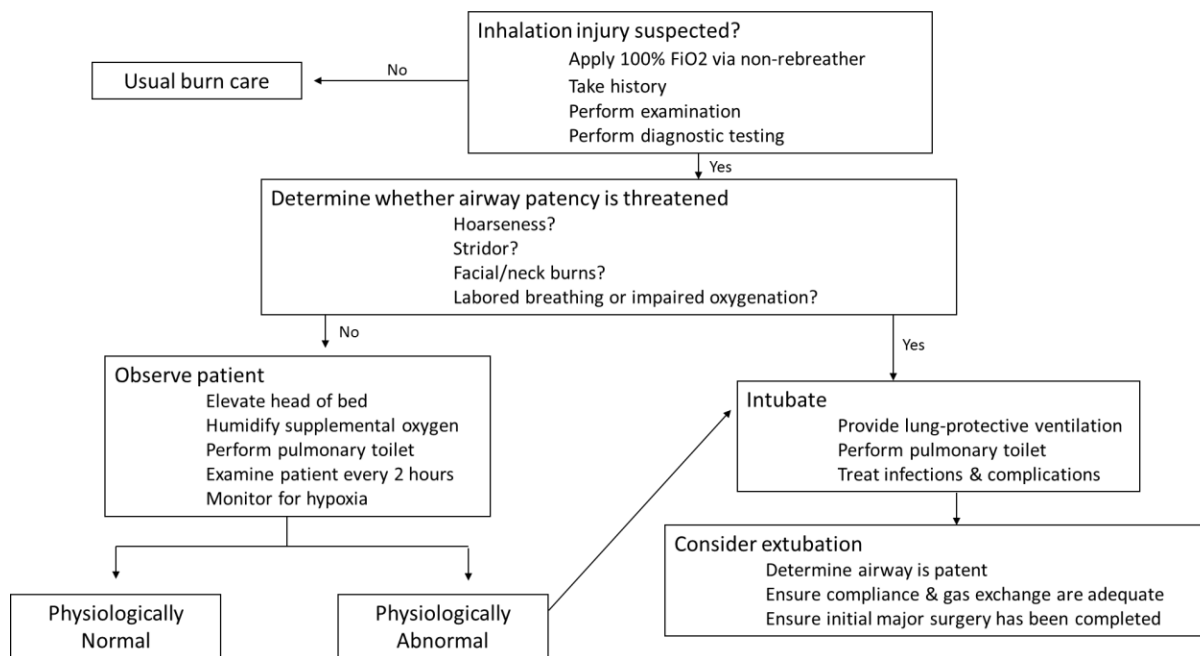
Inhalation injury suspected?
Apply 100% FiO2 via non-rebreather
Take history
Perform examination
Perform diagnostic testing

No

Usual burn care

Yes

Determine whether airway patency is threatened
Hoarseness?
Stridor?
Facial/neck burns?
Labored breathing or impaired oxygenation?

No

Yes

Observe patient
Elevate head of bed
Humidify supplemental oxygen
Perform pulmonary toilet
Examine patient every 2 hours
Monitor for hypoxia

Intubate
Provide lung-protective ventilation
Perform pulmonary toilet
Treat infections & complications

Consider extubation
Determine airway is patent
Ensure compliance & gas exchange are adequate
Ensure initial major surgery has been completed

Physiologically Normal

Physiologically Abnormal